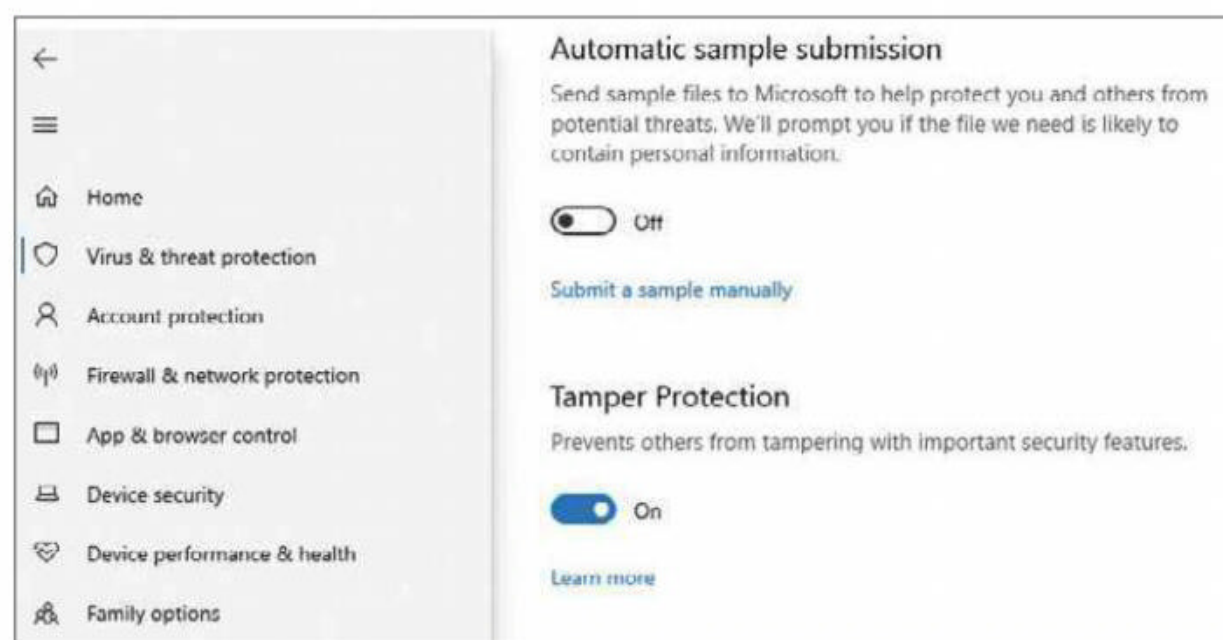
Home

Virus & threat protection

Account protection

Firewall & network protection

App & browser control

Device security

Device performance & health

Family options

Automatic sample submission

Send sample files to Microsoft to help protect you and others from potential threats. We'll prompt you if the file we need is likely to contain personal information.

Off

Submit a sample manually

Tamper Protection

Prevents others from tampering with important security features.

On

Learn more